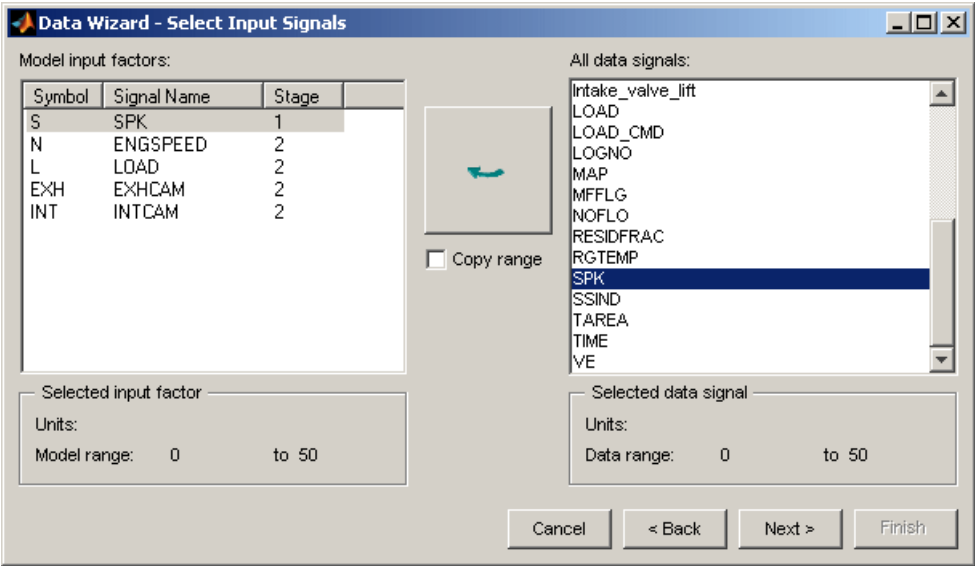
Data Wizard - Select Input Signals

Model input factors:

| Symbol | Signal Name | Stage |
|---|---|---|
| S | SPK | 1 |
| N | ENGSPEED | 2 |
| L | LOAD | 2 |
| EXH | EXHCAM | 2 |
| INT | INTCAM | 2 |

Copy range

All data signals:

Intake_valve_lift
LOAD
LOAD_CMD
LOGNO
MAP
MFFLG
NOFLO
RESIDFRAC
RGTEMP
SPK
SSIND
TAREA
TIME
VE

Selected input factor
Units:
Model range: 0 to 50

Selected data signal
Units:
Data range: 0 to 50

Cancel
< Back
Next >
Finish